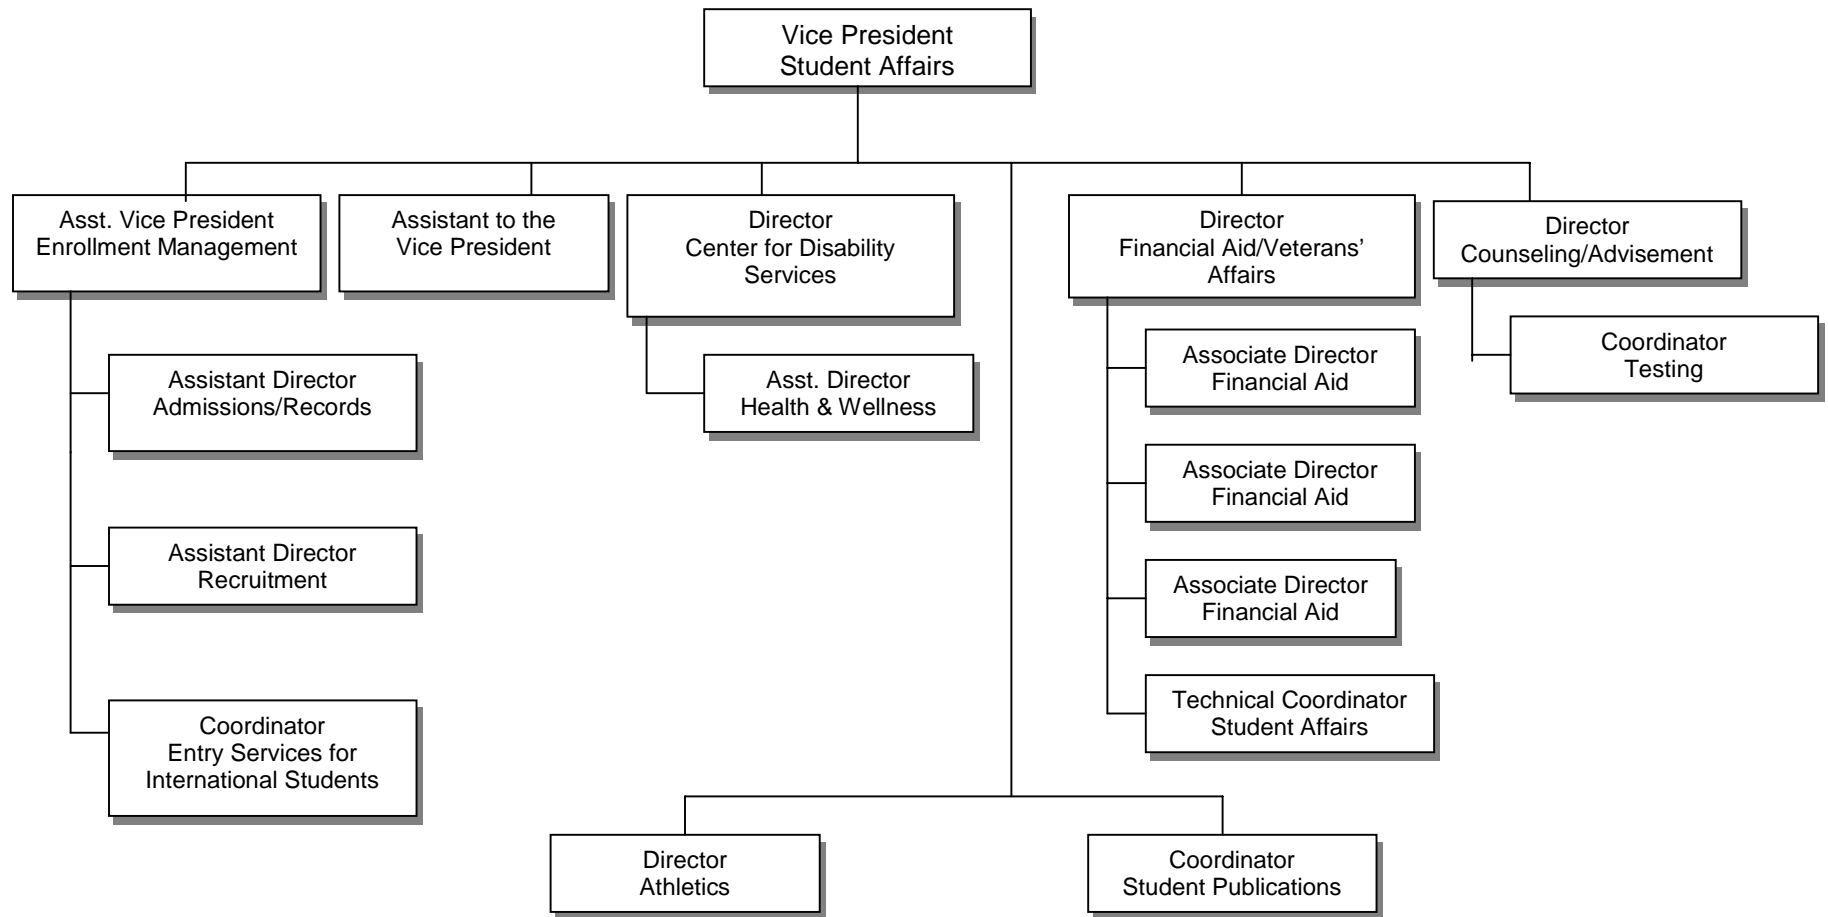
Vice President
Student Affairs

Asst. Vice President
Enrollment Management

Assistant to the
Vice President

Director
Center for Disability
Services

Director
Financial Aid/Veterans' Affairs

Director
Counseling/Advisement

Assistant Director
Admissions/Records

Asst. Director
Health & Wellness

Associate Director
Financial Aid

Coordinator
Testing

Associate Director
Financial Aid

Assistant Director
Recruitment

Associate Director
Financial Aid

Technical Coordinator
Student Affairs

Coordinator
Entry Services for
International Students

Director
Athletics

Coordinator
Student Publications